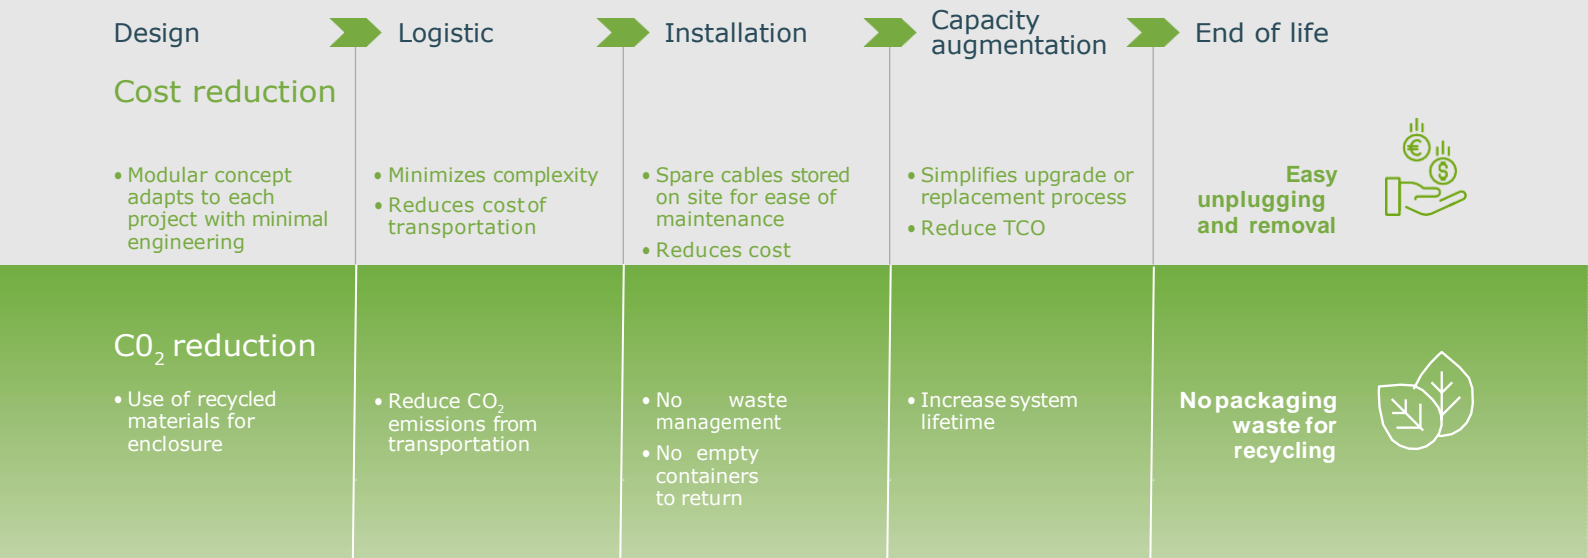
Design

Logistic

Installation

Capacity augmentation

End of life

Cost reduction

• Modular concept adapts to each project with minimal engineering

• Minimizes complexity
• Reduces cost of transportation

• Spare cables stored on site for ease of maintenance
• Reduces cost

• Simplifies upgrade or replacement process
• Reduce TCO

Easy unplugging and removal

$C0_2$ reduction

• Use of recycled materials for enclosure

• Reduce $CO_2$ emissions from transportation

• No waste management
• No empty containers to return

• Increase system lifetime

No packaging waste for recycling